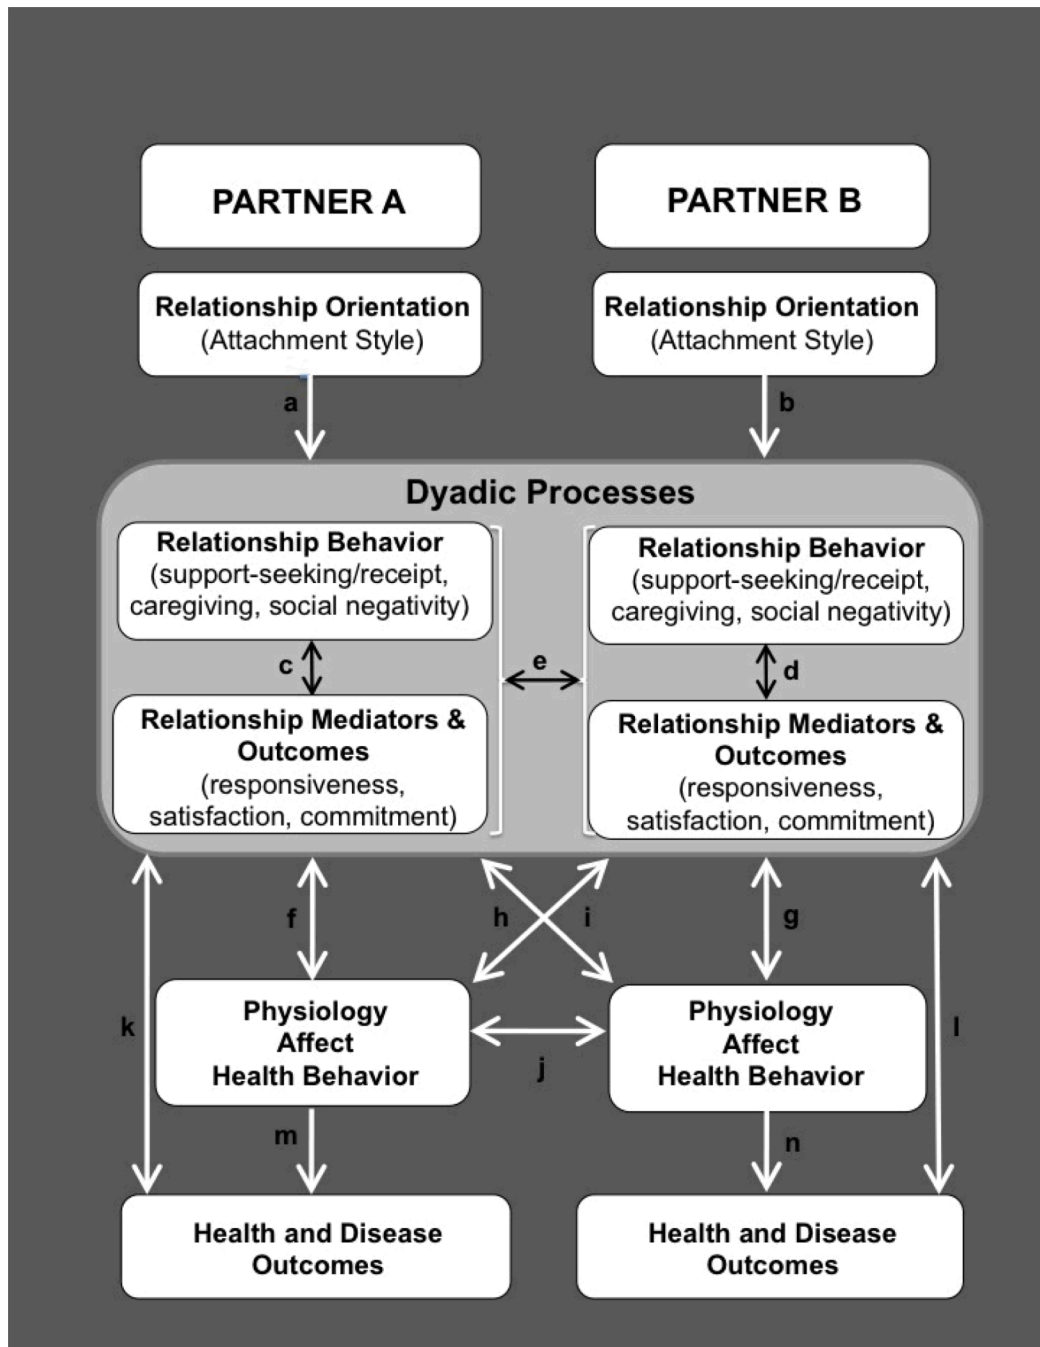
PARTNER A

PARTNER B

Relationship Orientation (Attachment Style)

Relationship Orientation (Attachment Style)

a

b

Dyadic Processes

Relationship Behavior (support-seeking/receipt, caregiving, social negativity)

c

Relationship Mediators & Outcomes (responsiveness, satisfaction, commitment)

e

Relationship Behavior (support-seeking/receipt, caregiving, social negativity)

d

Relationship Mediators & Outcomes (responsiveness, satisfaction, commitment)

f

h

i

g

k

Physiology Affect Health Behavior

j

Physiology Affect Health Behavior

l

m

n

Health and Disease Outcomes

Health and Disease Outcomes